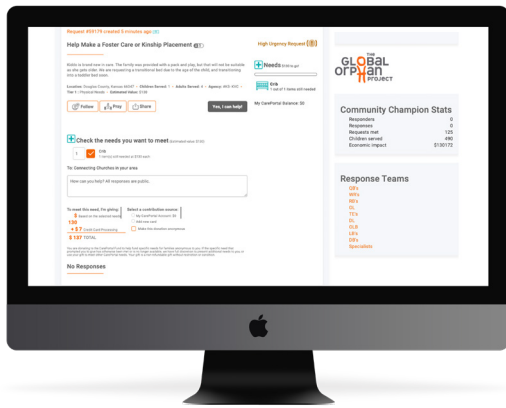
Request #59179 created 8 minutes ago

Help Make a Foster Care or Kinship Placement

High Urgency Request

Needs

Crib
1 out of 1 items still needed

My CarePortal Balance: $0

Follow Pray Share

Yes, I can help!

Check the needs you want to meet

Crib
1 item(s) still needed at $160 each

To: Connecting Churches in your area

How can you help? All responses are public.

To meet this need, I'm giving:
Select a contribution source:
My CarePortal Account: $0
Add new card
Make this donation anonymous

$ 137 TOTAL

No Responses

THE
GLOBAL
ORPHAN
PROJECT

Community Champion Stats

Responders
Responses 0
Requests met 125
Children served 490
Economic impact $130172

Response Teams

GR's
WR's
RR's
GL
TC's
EL
SLR
LR's
DR's
Specialists